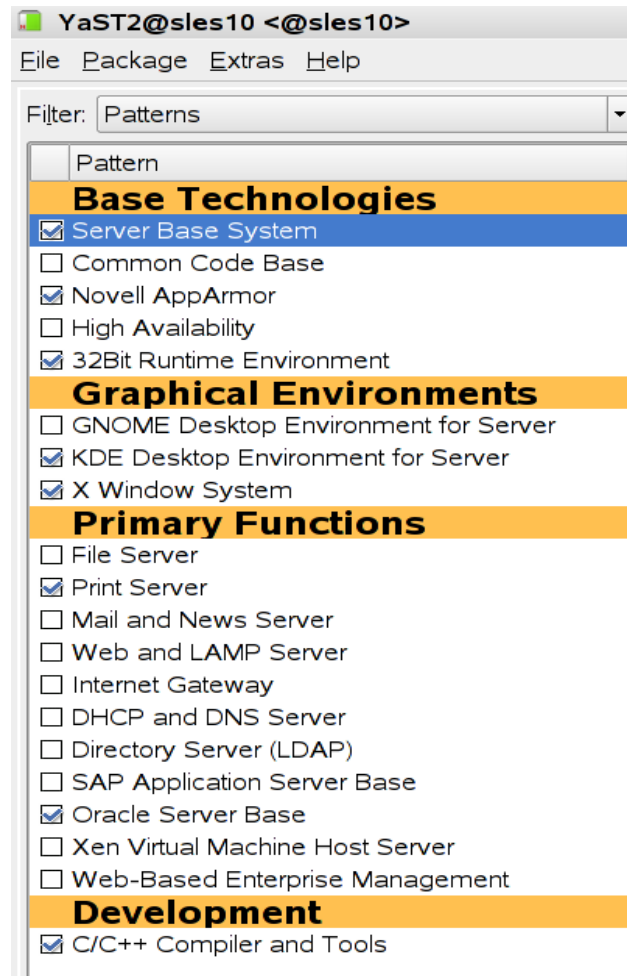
YaST2@sles10 <@sles10>

File Package Extras Help

Filter: Patterns

Pattern

Base Technologies
☑ Server Base System
☐ Common Code Base
☑ Novell AppArmor
☐ High Availability
☑ 32Bit Runtime Environment

Graphical Environments
☐ GNOME Desktop Environment for Server
☑ KDE Desktop Environment for Server
☑ X Window System

Primary Functions
☐ File Server
☑ Print Server
☐ Mail and News Server
☐ Web and LAMP Server
☐ Internet Gateway
☐ DHCP and DNS Server
☐ Directory Server (LDAP)
☐ SAP Application Server Base
☑ Oracle Server Base
☐ Xen Virtual Machine Host Server
☐ Web-Based Enterprise Management

Development
☑ C/C++ Compiler and Tools